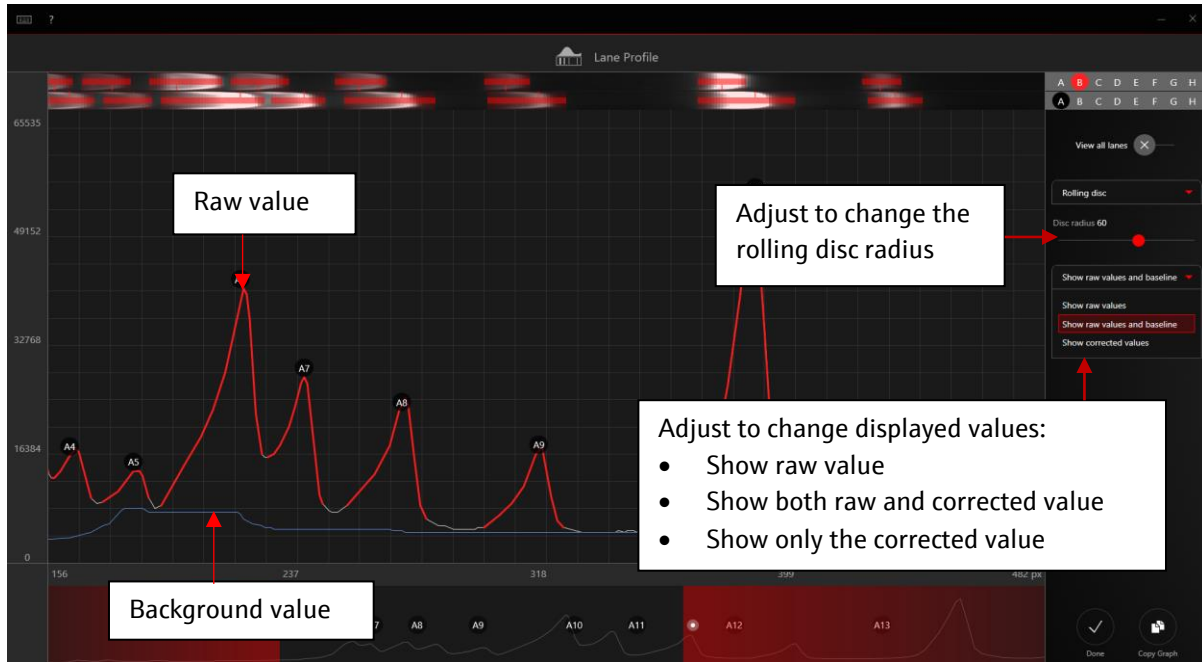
?

Lane Profile

A B C D E F G H
A B C D E F G H

65535
49152
32768
16384
0

Raw value

A4
A5
A7
A8
A9

156
237
318
399
482 px

Background value

7 A8 A9 A10 A11 A12 A13

View all lanes

Rolling disc

Disc radius 60

Adjust to change the rolling disc radius

Show raw values and baseline

Show raw values
Show raw values and baseline
Show corrected values

Adjust to change displayed values:
• Show raw value
• Show both raw and corrected value
• Show only the corrected value

Done
Copy Graph